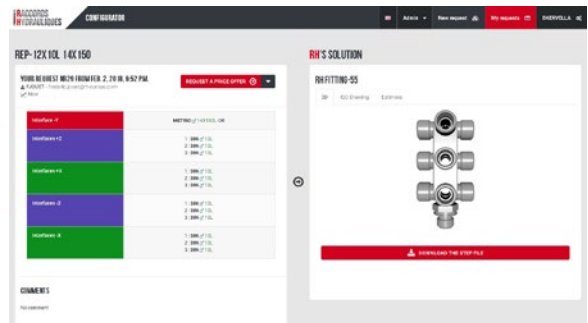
RACCORDS HYDRAULIQUES CONFIGURATOR

Admin New request My requests SHERVILLA

REP-12X10L 14X150

YOUR REQUEST M129 FROM FEB. 2, 2018, 6:52 P.M.

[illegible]

REQUEST A PRICE OFFER

| Interface -1 | MATING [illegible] OK |
|---|---|
| Interface +2 | 1: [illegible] 2: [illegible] 3: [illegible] |
| Interface +4 | 1: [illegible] 2: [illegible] 3: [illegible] |
| Interface -3 | 1: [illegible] 2: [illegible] 3: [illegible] |
| Interface -5 | 1: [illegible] 2: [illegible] 3: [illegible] |

COMMENTS

No comment

RH'S SOLUTION

RH FITTING-55

3D 2D Drawing Exploded

DOWNLOAD THE STEP FILE